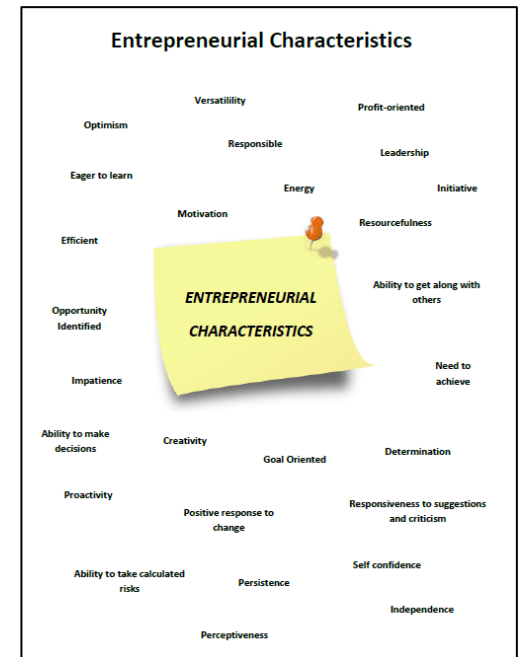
Entrepreneurial Characteristics

Versatilility

Profit-oriented

Optimism

Responsible

Leadership

Eager to learn

Energy

Initiative

Motivation

Resourcefulness

Efficient

ENTREPRENEURIAL CHARACTERISTICS

Ability to get along with others

Opportunity Identified

Need to achieve

Impatience

Ability to make decisions

Creativity

Goal Oriented

Determination

Proactivity

Positive response to change

Responsiveness to suggestions and criticism

Self confidence

Ability to take calculated risks

Persistence

Independence

Perceptiveness